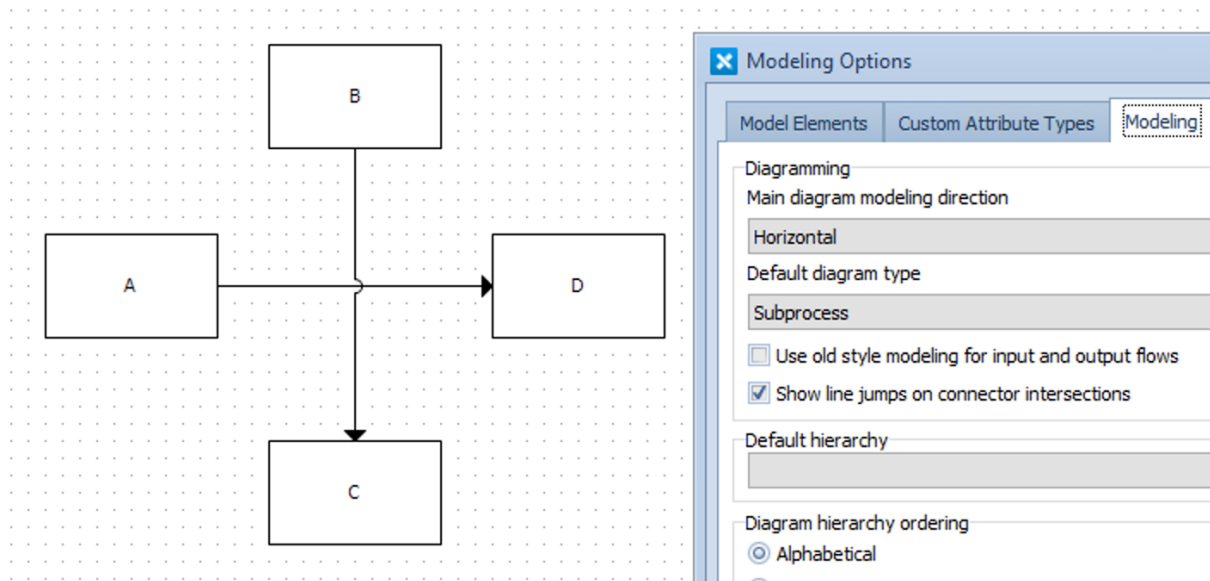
B

A

D

C

Modeling Options

Model Elements | Custom Attribute Types | Modeling

Diagramming

Main diagram modeling direction

Horizontal

Default diagram type

Subprocess

Use old style modeling for input and output flows

Show line jumps on connector intersections

Default hierarchy

Diagram hierarchy ordering

Alphabetical